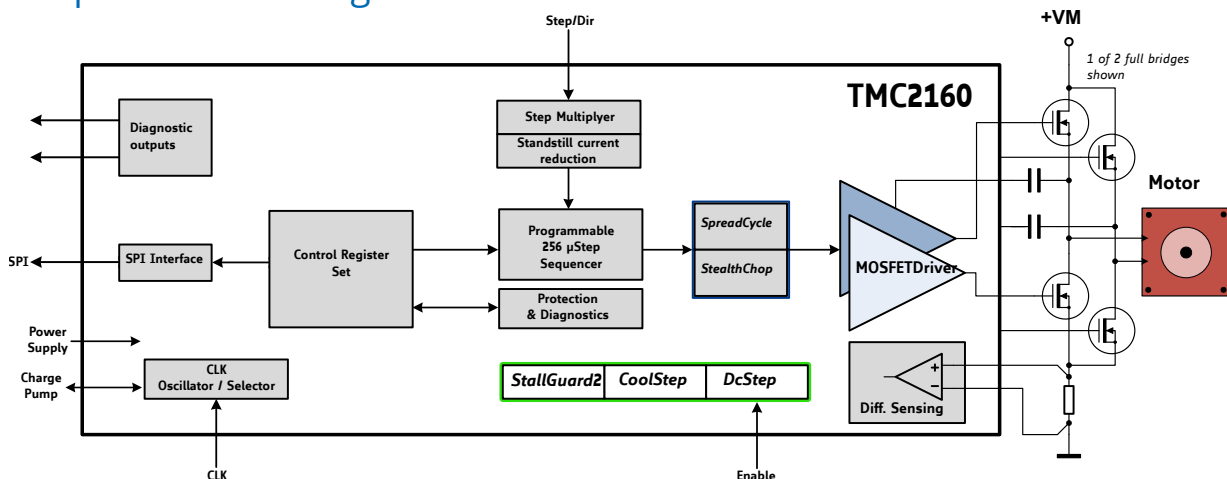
Step/Dir

+VM

1 of 2 full bridges shown

TMC2160

Diagnostic outputs

Step Multiplyer

Standstill current reduction

Motor

Control Register Set

Programmable 256 µStep Sequencer

SpreadCycle

StealthChop

SPI

SPI Interface

MOSFETDriver

Protection & Diagnostics

Power Supply

Charge Pump

CLK Oscillator / Selector

StallGuard2

CoolStep

DcStep

+

−

Diff. Sensing

CLK

Enable